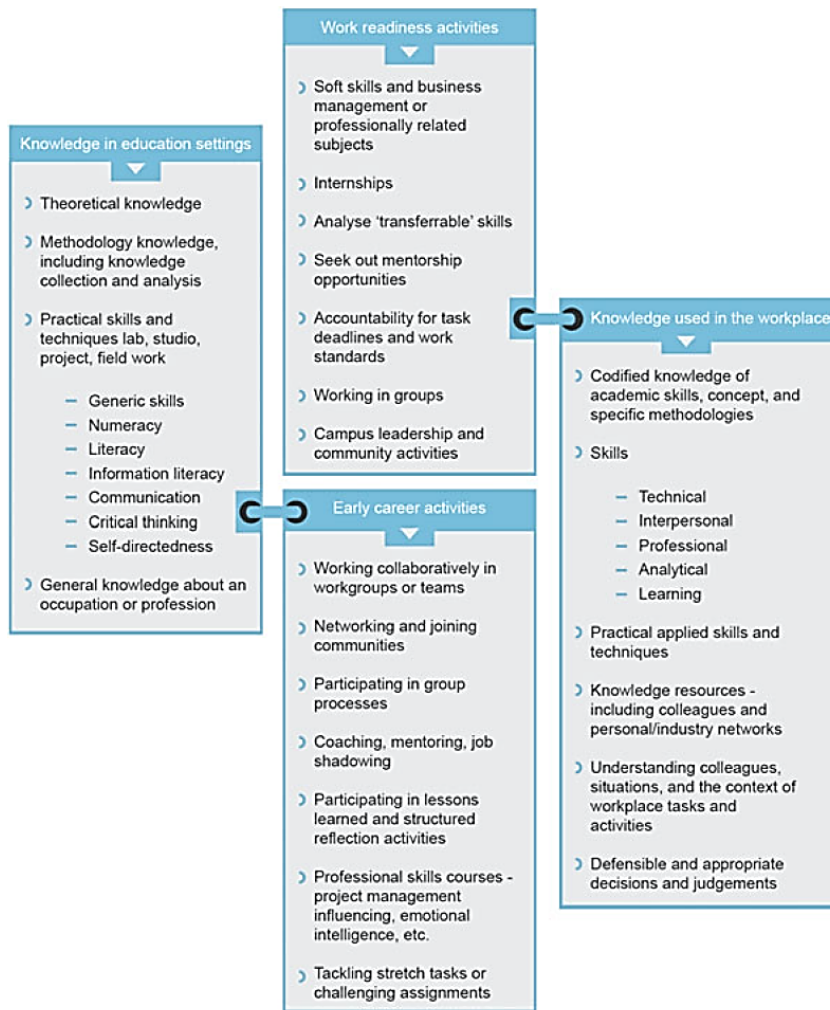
Knowledge in education settings

Theoretical knowledge

Methodology knowledge, including knowledge collection and analysis

Practical skills and techniques lab, studio, project, field work

– Generic skills
– Numeracy
– Literacy
– Information literacy
– Communication
– Critical thinking
– Self-directedness

General knowledge about an occupation or profession

Work readiness activities

Soft skills and business management or professionally related subjects

Internships

Analyse 'transferrable' skills

Seek out mentorship opportunities

Accountability for task deadlines and work standards

Working in groups

Campus leadership and community activities

Early career activities

Working collaboratively in workgroups or teams

Networking and joining communities

Participating in group processes

Coaching, mentoring, job shadowing

Participating in lessons learned and structured reflection activities

Professional skills courses - project management influencing, emotional intelligence, etc.

Tackling stretch tasks or challenging assignments

Knowledge used in the workplace

Codified knowledge of academic skills, concept, and specific methodologies

Skills

– Technical
– Interpersonal
– Professional
– Analytical
– Learning

Practical applied skills and techniques

Knowledge resources - including colleagues and personal/industry networks

Understanding colleagues, situations, and the context of workplace tasks and activities

Defensible and appropriate decisions and judgements